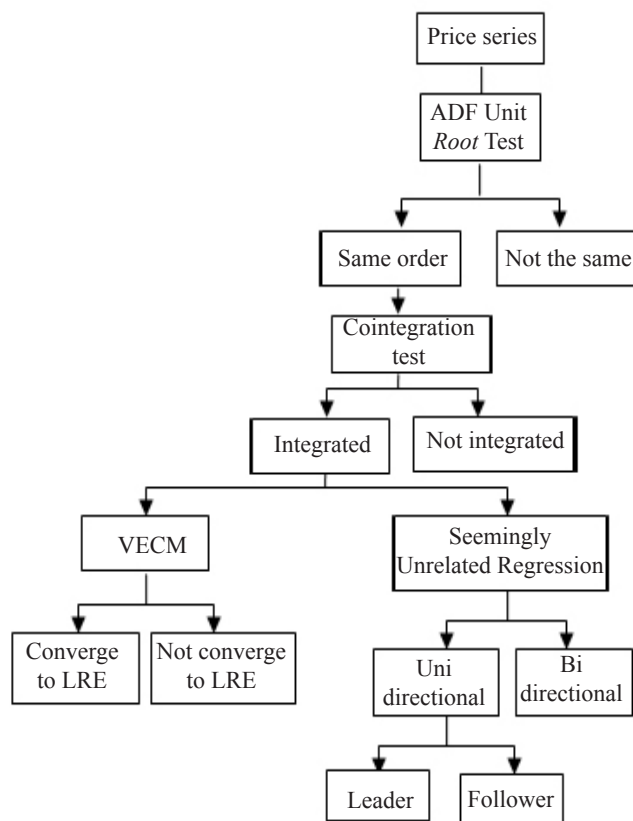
Price series

ADF Unit *Root* Test

Same order

Not the same

Cointegration test

Integrated

Not integrated

VECM

Seemingly Unrelated Regression

Converge to LRE

Not converge to LRE

Uni directional

Bi directional

Leader

Follower